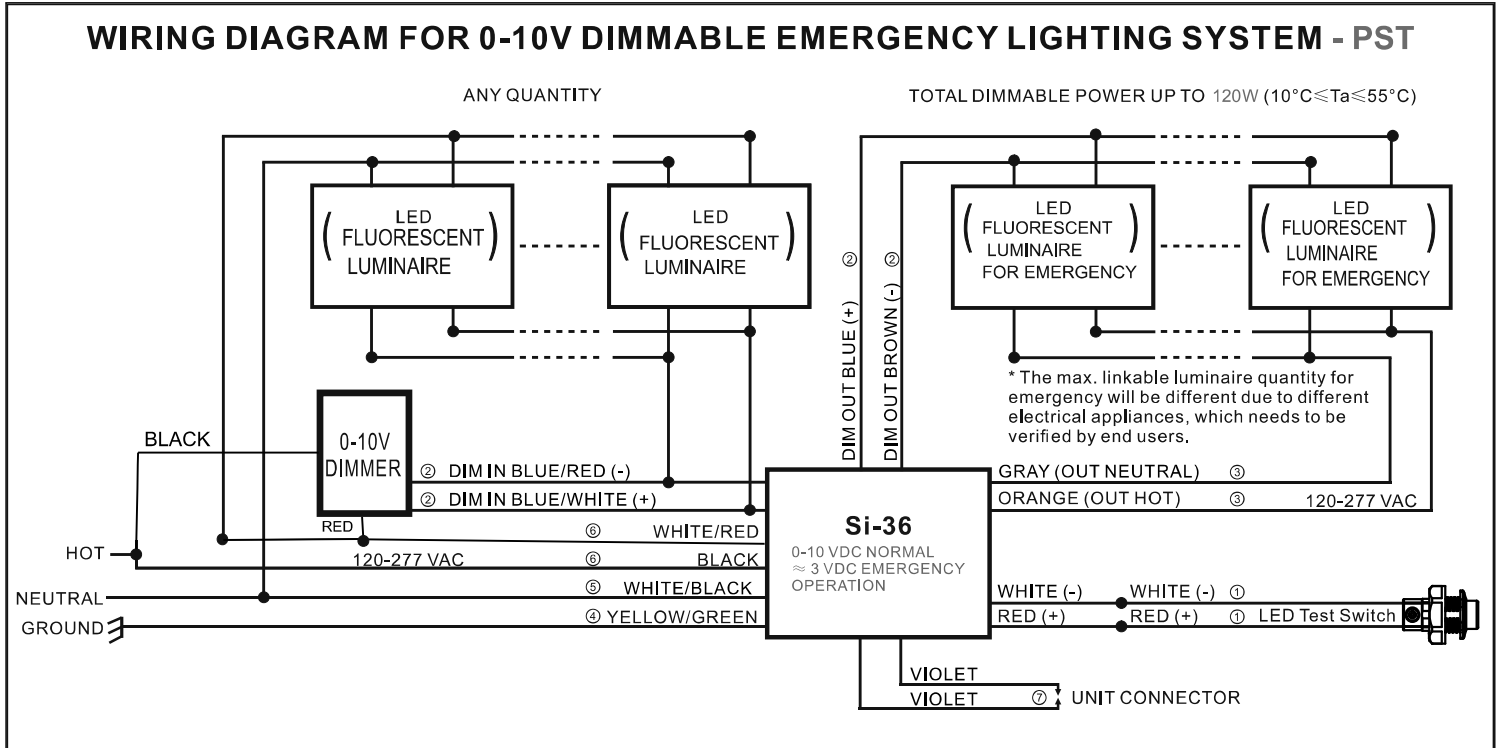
WIRING DIAGRAM FOR 0-10V DIMMABLE EMERGENCY LIGHTING SYSTEM - PST

ANY QUANTITY

TOTAL DIMMABLE POWER UP TO 120W (10°C$\leq$Ta$\leq$55°C)

( LED FLUORESCENT LUMINAIRE )

( LED FLUORESCENT LUMINAIRE )

② DIM OUT BLUE (+)

② DIM OUT BROWN (-)

( LED FLUORESCENT LUMINAIRE FOR EMERGENCY )

( LED FLUORESCENT LUMINAIRE FOR EMERGENCY )

* The max. linkable luminaire quantity for emergency will be different due to different electrical appliances, which needs to be verified by end users.

BLACK

0-10V DIMMER

② DIM IN BLUE/RED (-)

② DIM IN BLUE/WHITE (+)

RED

GRAY (OUT NEUTRAL) ③

ORANGE (OUT HOT) ③

120-277 VAC

⑥ WHITE/RED

Si-36

0-10 VDC NORMAL
≈ 3 VDC EMERGENCY
OPERATION

HOT

120-277 VAC

⑥ BLACK

⑤ WHITE/BLACK

NEUTRAL

GROUND

④ YELLOW/GREEN

WHITE (-) WHITE (-) ①

RED (+) RED (+) ① LED Test Switch

VIOLET

VIOLET ⑦ UNIT CONNECTOR